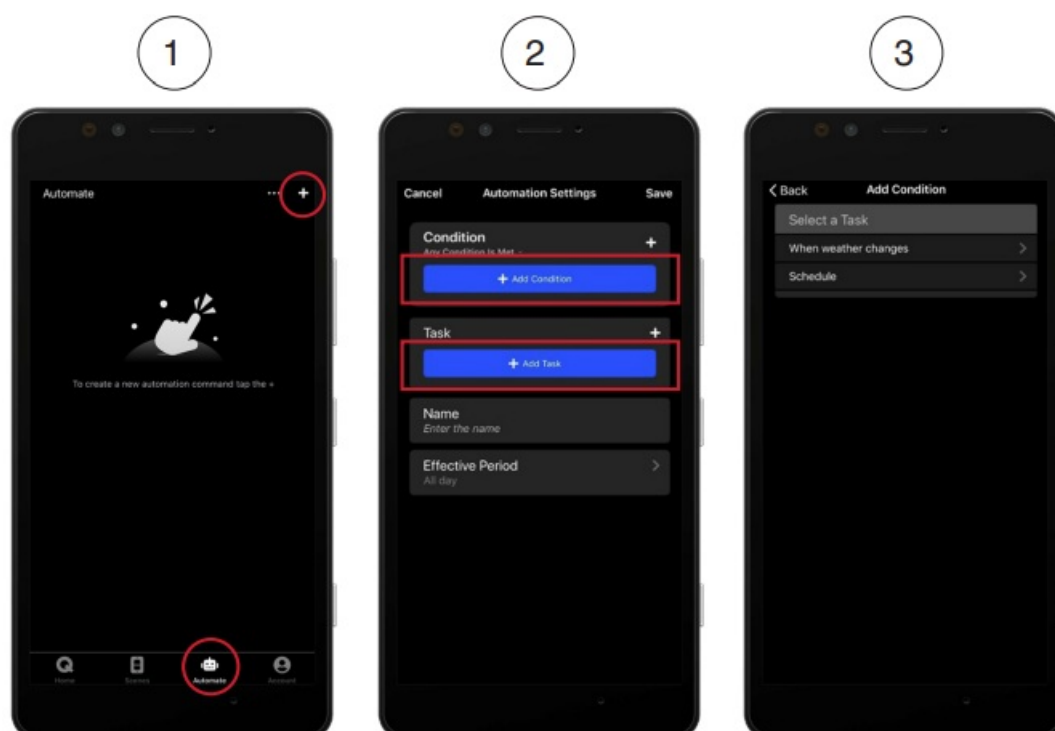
1

Automate

···

+

To create a new automation command tap the +

Home

Scenes

Automate

Account

2

Cancel

Automation Settings

Save

Condition

Any Condition Is Met

+

+ Add Condition

Task

+

+ Add Task

Name

Enter the name

Effective Period

All day

3

< Back

Add Condition

Select a Task

When weather changes

Schedule